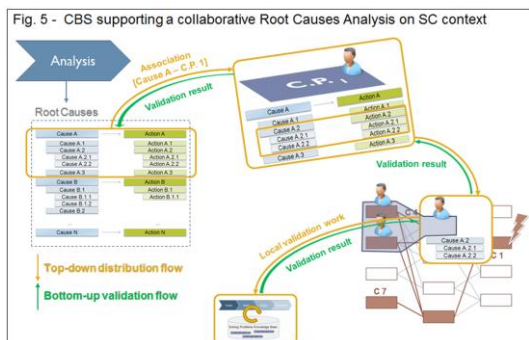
Fig. 5 - CBS supporting a collaborative Root Causes Analysis on SC context

Analysis

Root Causes

| Cause A | Action A |
|---|---|
| Cause A.1 | Action A.1 |
| Cause A.2 | Action A.2 |
| Cause A.2.1 | Action A.2.1 |
| Cause A.2.2 | Action A.2.2 |
| Cause A.3 | Action A.3 |
| Cause B | Action B |
| Cause B.1 | Action B.1 |
| Cause B.1.1 | Action B.1.1 |
| Cause B.1.2 | |
| Cause B.2 | |
| Cause N | Action N |

Association [Cause A – C.P. 1]

Validation result

C.P. 1

| Cause A | Action A |
|---|---|
| Cause A.1 | Action A.1 |
| Cause A.2 | Action A.2 |
| Cause A.2.1 | Action A.2.1 |
| Cause A.2.2 | Action A.2.2 |
| Cause A.3 | Action A.3 |

Validation result

Local validation work

Validation result

| Cause A.2 | Action A.2 |
|---|---|
| Cause A.2.1 | Action A.2.1 |
| Cause A.2.2 | Action A.2.2 |

C 1

C 7

Top-down distribution flow

Bottom-up validation flow